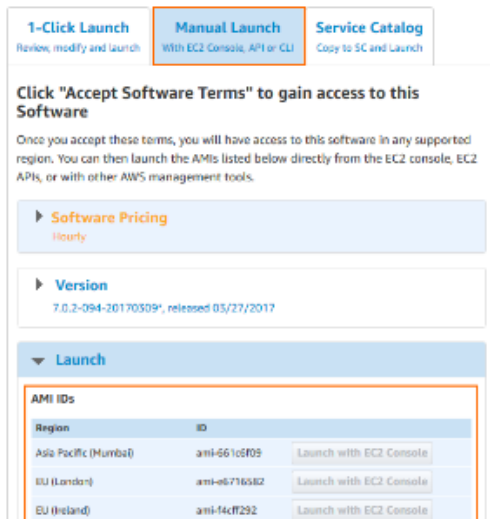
1-Click Launch
Review, modify and launch

Manual Launch
With EC2 Console, API or CLI

Service Catalog
Copy to SC and Launch

Click "Accept Software Terms" to gain access to this Software

Once you accept these terms, you will have access to this software in any supported region. You can then launch the AMIs listed below directly from the EC2 console, EC2 APIs, or with other AWS management tools.

Software Pricing
Hourly

Version
7.0.2-094-20170309*, released 03/27/2017

Launch

AMI IDs

| Region | ID | |
|---|---|---|
| Asia Pacific (Mumbai) | ami-661c6f09 | Launch with EC2 Console |
| EU (London) | ami-e6716582 | Launch with EC2 Console |
| EU (Ireland) | ami-f4cff292 | Launch with EC2 Console |